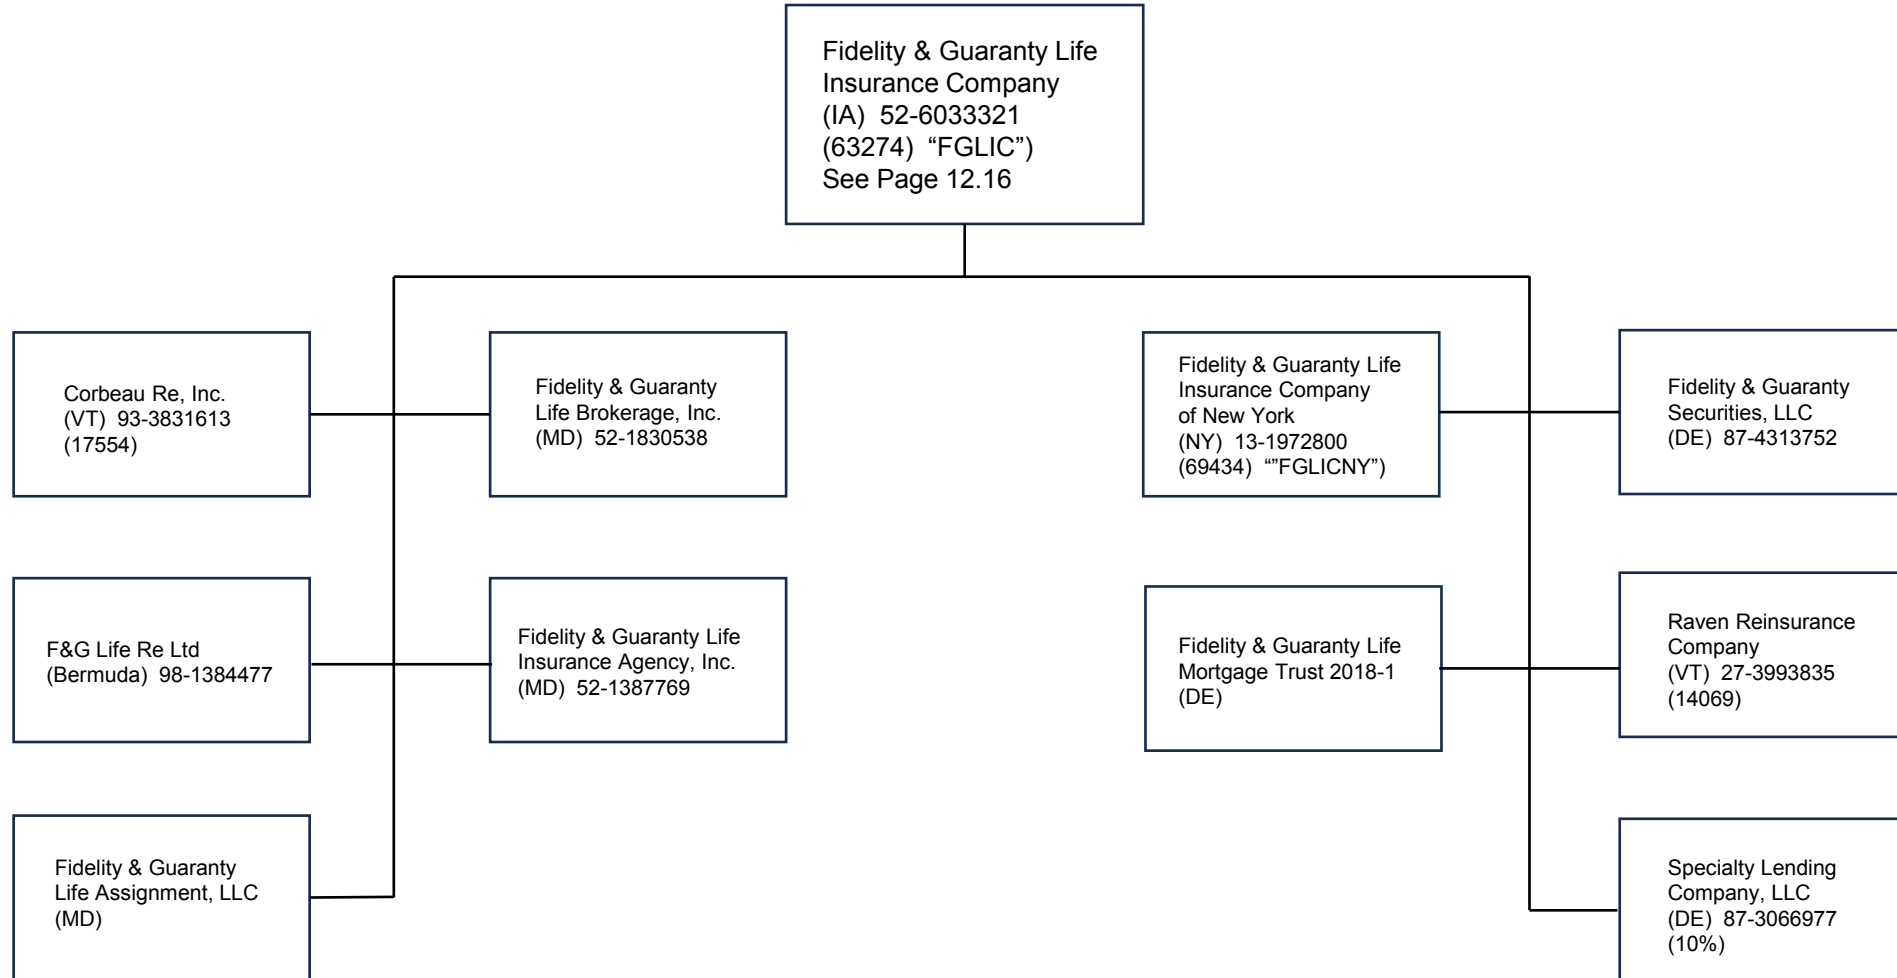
Fidelity & Guaranty Life Insurance Company
(IA) 52-6033321
(63274) “FGLIC”)
See Page 12.16

Corbeau Re, Inc.
(VT) 93-3831613
(17554)

Fidelity & Guaranty Life Brokerage, Inc.
(MD) 52-1830538

Fidelity & Guaranty Life Insurance Company of New York
(NY) 13-1972800
(69434) “”FGLICNY”)

Fidelity & Guaranty Securities, LLC
(DE) 87-4313752

F&G Life Re Ltd
(Bermuda) 98-1384477

Fidelity & Guaranty Life Insurance Agency, Inc.
(MD) 52-1387769

Fidelity & Guaranty Life Mortgage Trust 2018-1
(DE)

Raven Reinsurance Company
(VT) 27-3993835
(14069)

Fidelity & Guaranty Life Assignment, LLC
(MD)

Specialty Lending Company, LLC
(DE) 87-3066977
(10%)